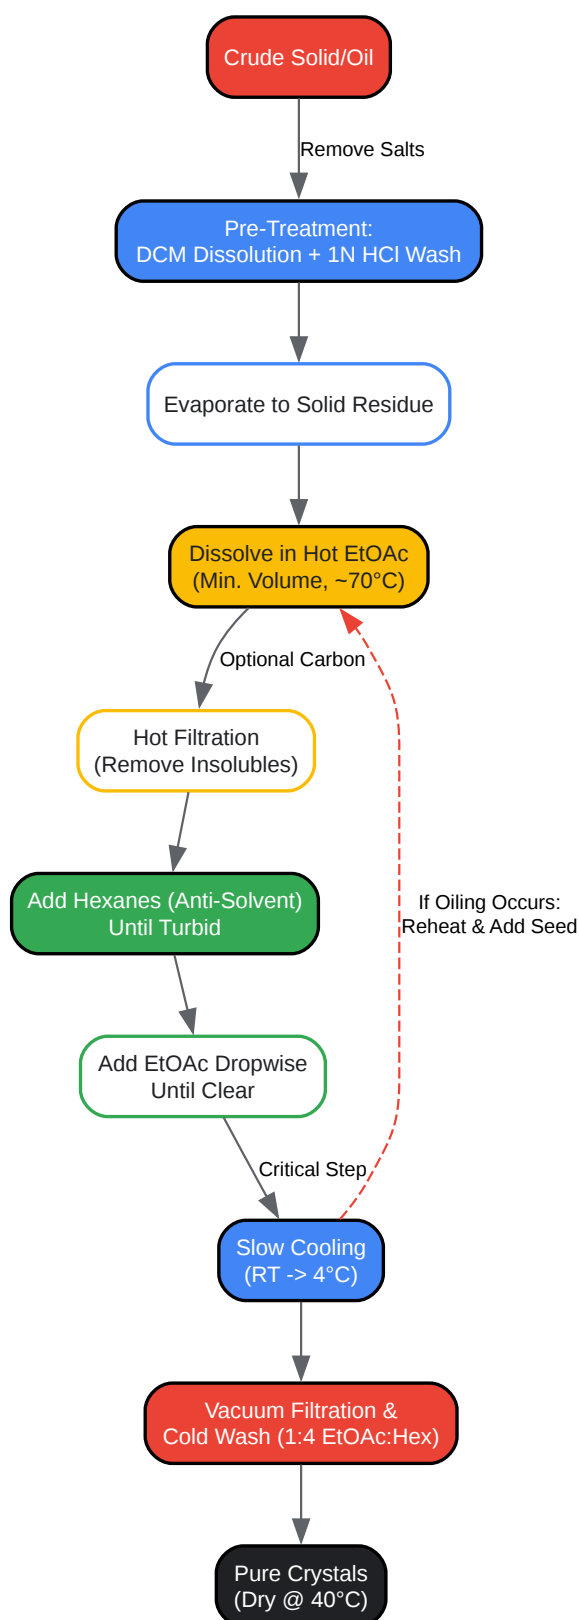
Crude Solid/Oil

Remove Salts

Pre-Treatment:
DCM Dissolution + 1N HCl Wash

Evaporate to Solid Residue

Dissolve in Hot EtOAc
(Min. Volume, ~70°C)

Optional Carbon

Hot Filtration
(Remove Insolubles)

If Oiling Occurs:
Reheat & Add Seed

Add Hexanes (Anti-Solvent)
Until Turbid

Add EtOAc Dropwise
Until Clear

Critical Step

Slow Cooling
(RT -> 4°C)

Vacuum Filtration &
Cold Wash (1:4 EtOAc:Hex)

Pure Crystals
(Dry @ 40°C)